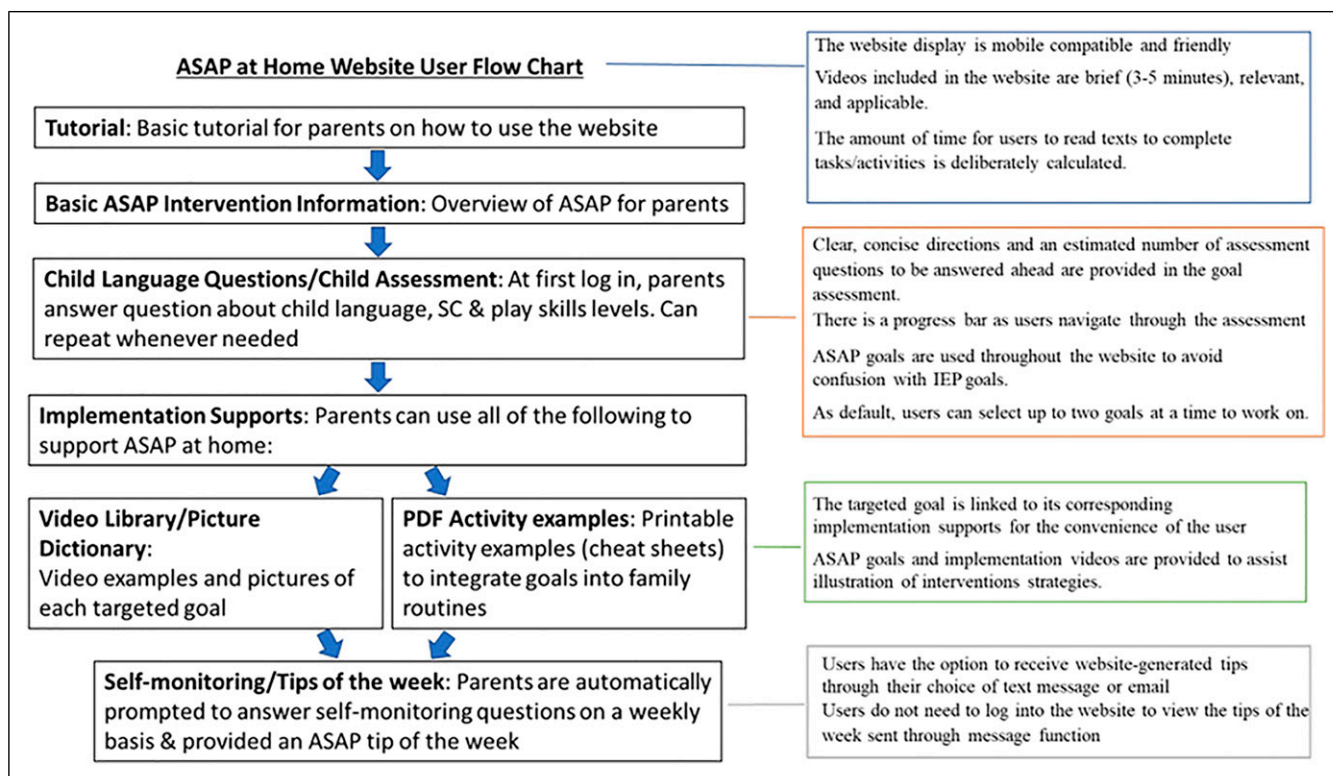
ASAP at Home Website User Flow Chart

The website display is mobile compatible and friendly

Videos included in the website are brief (3-5 minutes), relevant, and applicable.

The amount of time for users to read texts to complete tasks/activities is deliberately calculated.

Tutorial: Basic tutorial for parents on how to use the website

Basic ASAP Intervention Information: Overview of ASAP for parents

Child Language Questions/Child Assessment: At first log in, parents answer question about child language, SC & play skills levels. Can repeat whenever needed

Clear, concise directions and an estimated number of assessment questions to be answered ahead are provided in the goal assessment.

There is a progress bar as users navigate through the assessment

ASAP goals are used throughout the website to avoid confusion with IEP goals.

As default, users can select up to two goals at a time to work on.

Implementation Supports: Parents can use all of the following to support ASAP at home:

Video Library/Picture Dictionary: Video examples and pictures of each targeted goal

PDF Activity examples: Printable activity examples (cheat sheets) to integrate goals into family routines

The targeted goal is linked to its corresponding implementation supports for the convenience of the user

ASAP goals and implementation videos are provided to assist illustration of interventions strategies.

Self-monitoring/Tips of the week: Parents are automatically prompted to answer self-monitoring questions on a weekly basis & provided an ASAP tip of the week

Users have the option to receive website-generated tips through their choice of text message or email

Users do not need to log into the website to view the tips of the week sent through message function